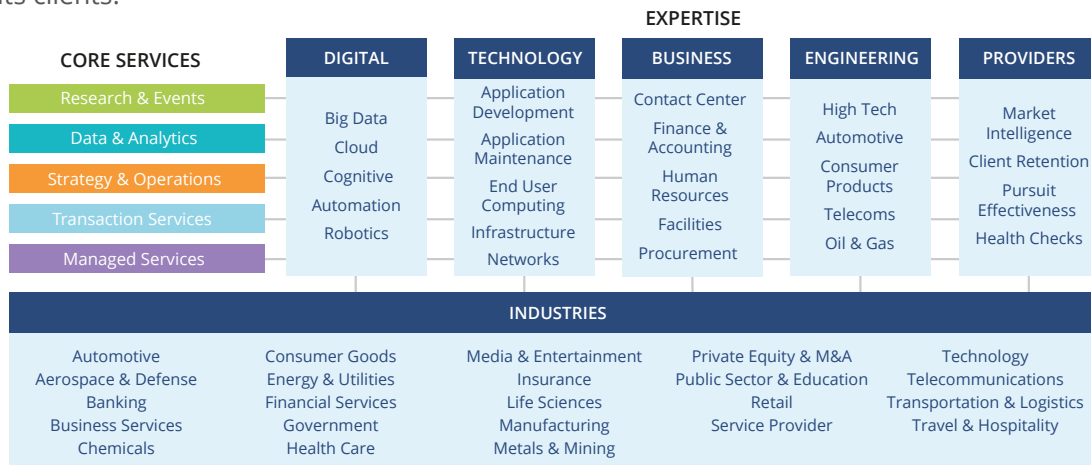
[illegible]

EXPERTISE

CORE SERVICES

Research & Events

Data & Analytics

Strategy & Operations

Transaction Services

Managed Services

DIGITAL

Big Data

Cloud

Cognitive

Automation

Robotics

TECHNOLOGY

Application Development

Application Maintenance

End User Computing

Infrastructure

Networks

BUSINESS

Contact Center

Finance & Accounting

Human Resources

Facilities

Procurement

ENGINEERING

High Tech

Automotive

Consumer Products

Telecoms

Oil & Gas

PROVIDERS

Market Intelligence

Client Retention

Pursuit Effectiveness

Health Checks

INDUSTRIES

Automotive
Aerospace & Defense
Banking
Business Services
Chemicals

Consumer Goods
Energy & Utilities
Financial Services
Government
Health Care

Media & Entertainment
Insurance
Life Sciences
Manufacturing
Metals & Mining

Private Equity & M&A
Public Sector & Education
Retail
Service Provider

Technology
Telecommunications
Transportation & Logistics
Travel & Hospitality